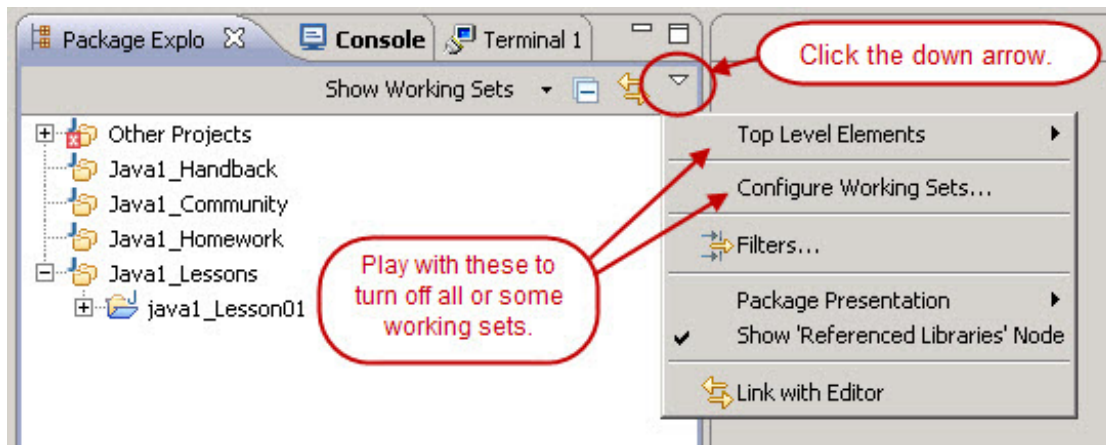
Package Explo
Console
Terminal 1
Show Working Sets
Click the down arrow.
Other Projects
Java1_Handback
Java1_Community
Java1_Homework
Java1_Lessons
java1_Lesson01
Play with these to turn off all or some working sets.
Top Level Elements
Configure Working Sets...
Filters...
Package Presentation
Show 'Referenced Libraries' Node
Link with Editor